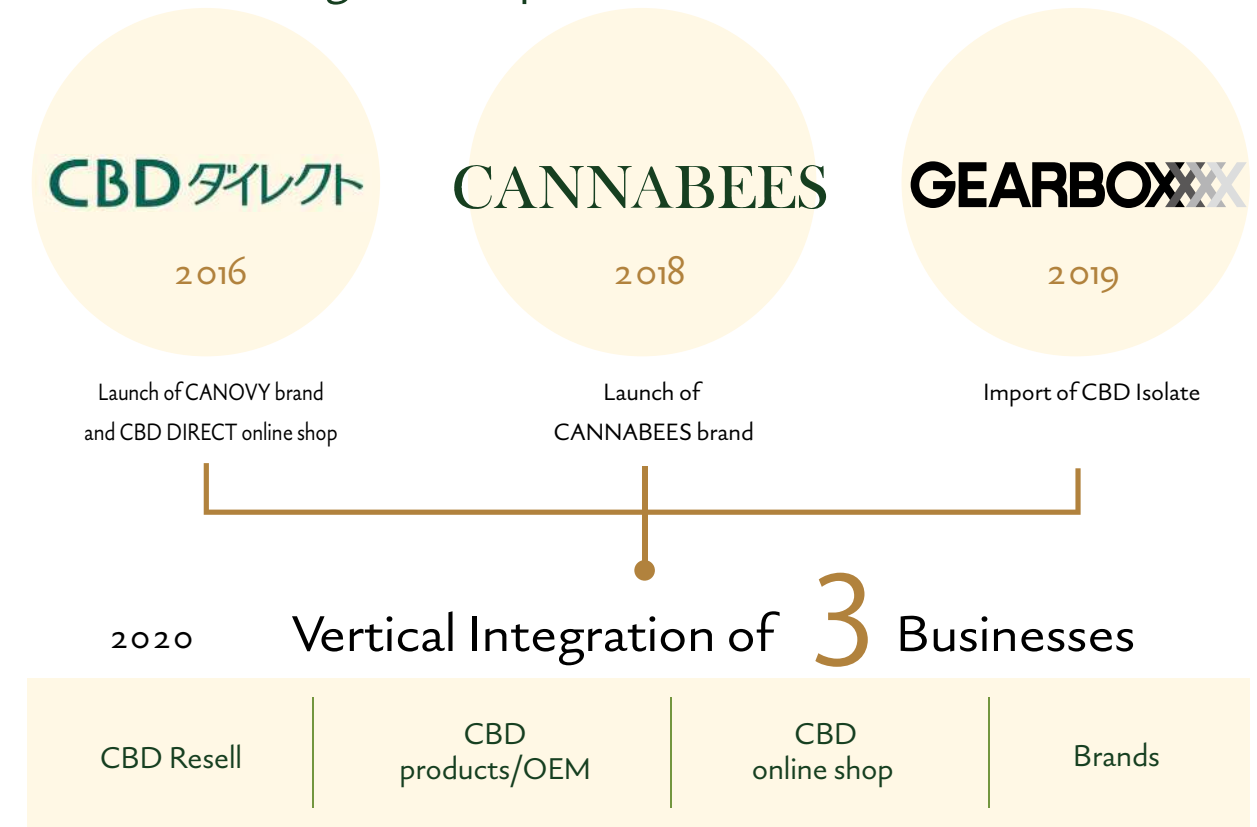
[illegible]

CBDダイレクト

2016

Launch of CANOVY brand and CBD DIRECT online shop

CANNABEES

2018

Launch of CANNABEES brand

GEARBOX

2019

Import of CBD Isolate

2020 Vertical Integration of 3 Businesses

| CBD Resell | CBD products/OEM | CBD online shop | Brands |
|---|---|---|---|